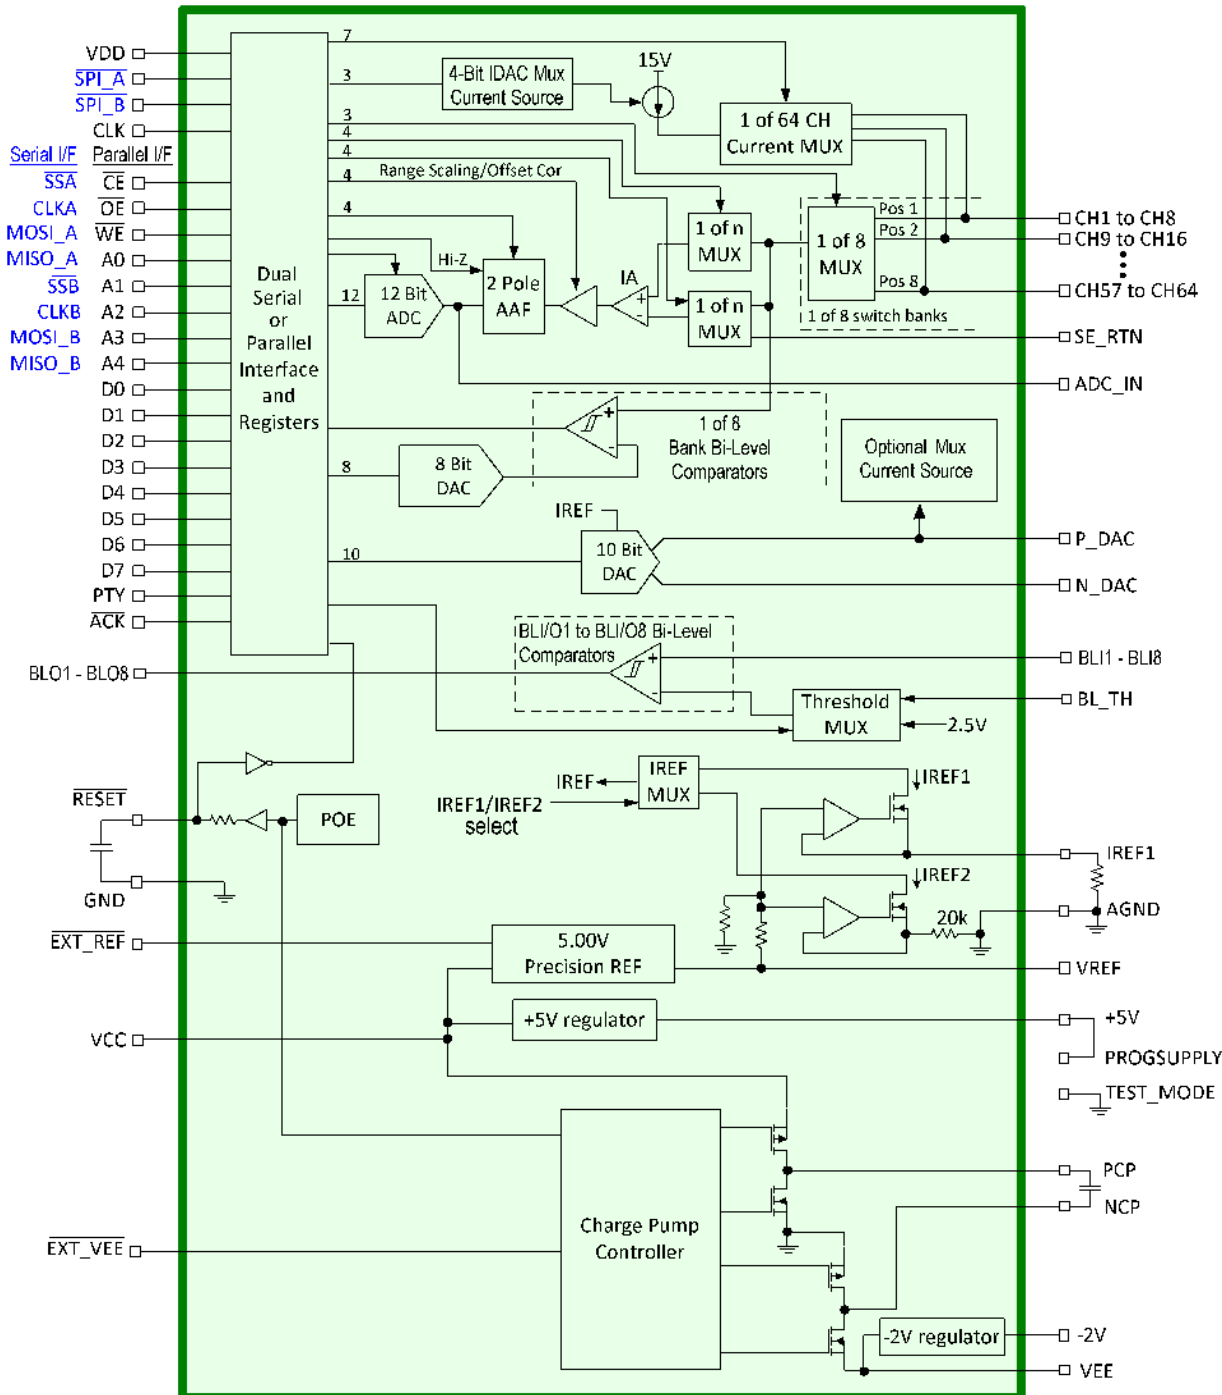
VDD
SPI_A
SPI_B
CLK
Serial I/F
Parallel I/F
$\overline{SSA}$
$\overline{CE}$
CLKA
$\overline{OE}$
MOSI_A
$\overline{WE}$
MISO_A
A0
$\overline{SSB}$
A1
CLKB
A2
MOSI_B
A3
MISO_B
A4
D0
D1
D2
D3
D4
D5
D6
D7
PTY
$\overline{ACK}$
BLO1 - BLO8

Dual Serial or Parallel Interface and Registers

7
3
4-Bit IDAC Mux Current Source
15V
1 of 64 CH Current MUX
3
4
4
Range Scaling/Offset Cor
4
4
Hi-Z
12
12 Bit ADC
2 Pole AAF
IA
1 of n MUX
1 of n MUX
1 of 8 MUX
Pos 1
Pos 2
Pos 8
1 of 8 switch banks
CH1 to CH8
CH9 to CH16
CH57 to CH64
SE_RTN
ADC_IN
1 of 8 Bank Bi-Level Comparators
Optional Mux Current Source
8
8 Bit DAC
IREF
10
10 Bit DAC
P_DAC
N_DAC
BLI/O1 to BLI/O8 Bi-Level Comparators
BLI1 - BLI8
Threshold MUX
BL_TH
2.5V

$\overline{RESET}$
POE
IREF
IREF MUX
IREF1
IREF1/IREF2 select
IREF1
IREF2
GND
20k
AGND
$\overline{EXT\_REF}$
5.00V Precision REF
VREF
+5V regulator
+5V
VCC
PROGSUPPLY
TEST_MODE
PCP
NCP
Charge Pump Controller
$\overline{EXT\_VEE}$
-2V regulator
-2V
VEE